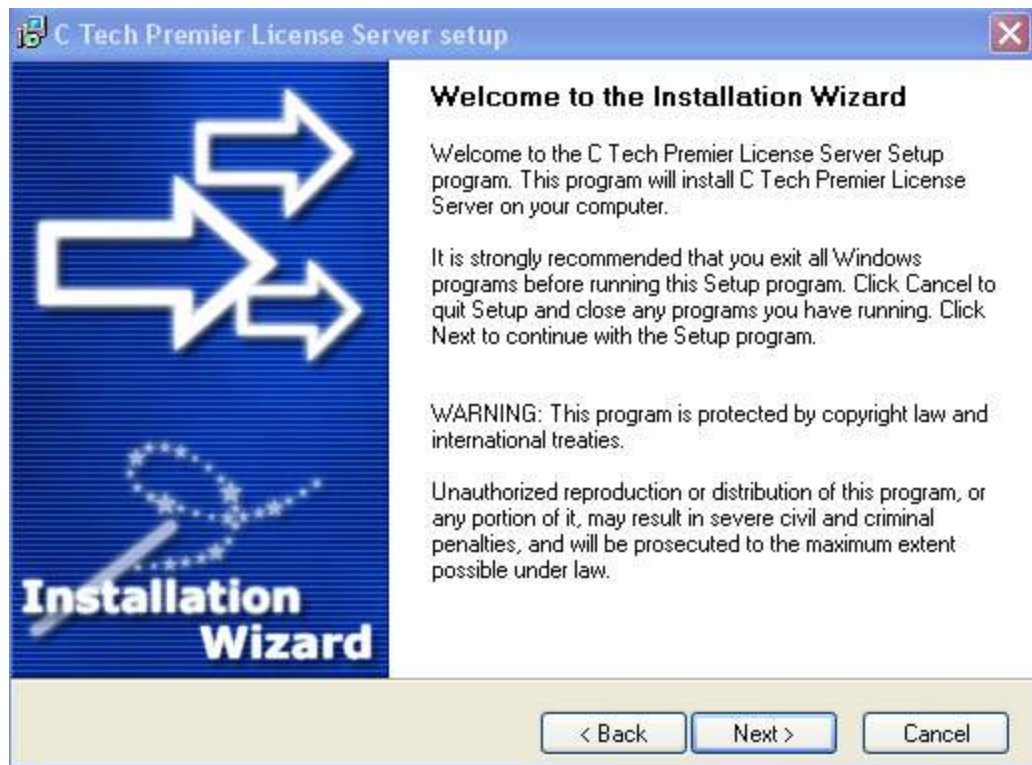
C Tech Premier License Server setup

Installation Wizard

Welcome to the Installation Wizard

Welcome to the C Tech Premier License Server Setup program. This program will install C Tech Premier License Server on your computer.

It is strongly recommended that you exit all Windows programs before running this Setup program. Click Cancel to quit Setup and close any programs you have running. Click Next to continue with the Setup program.

WARNING: This program is protected by copyright law and international treaties.

Unauthorized reproduction or distribution of this program, or any portion of it, may result in severe civil and criminal penalties, and will be prosecuted to the maximum extent possible under law.

< Back
Next >
Cancel